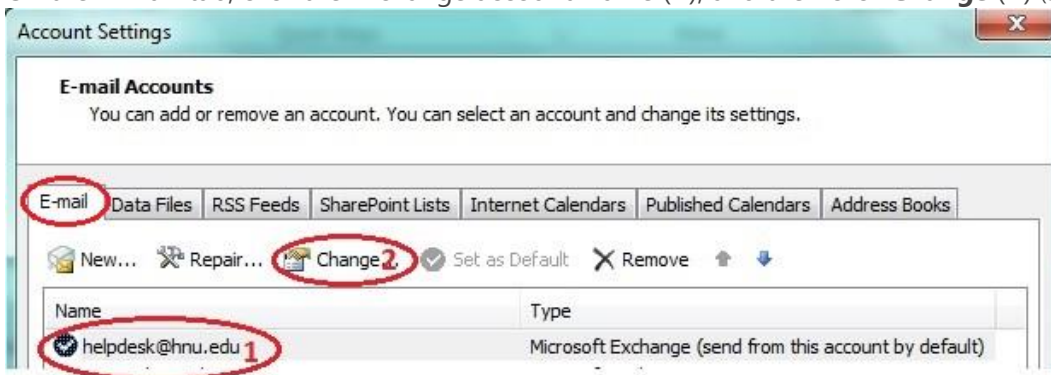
Account Settings

E-mail Accounts
You can add or remove an account. You can select an account and change its settings.

E-mail | Data Files | RSS Feeds | SharePoint Lists | Internet Calendars | Published Calendars | Address Books

New... Repair... Change 2 Set as Default Remove

| Name | Type |
|---|---|
| helpdesk@hnu.edu 1 | Microsoft Exchange (send from this account by default) |